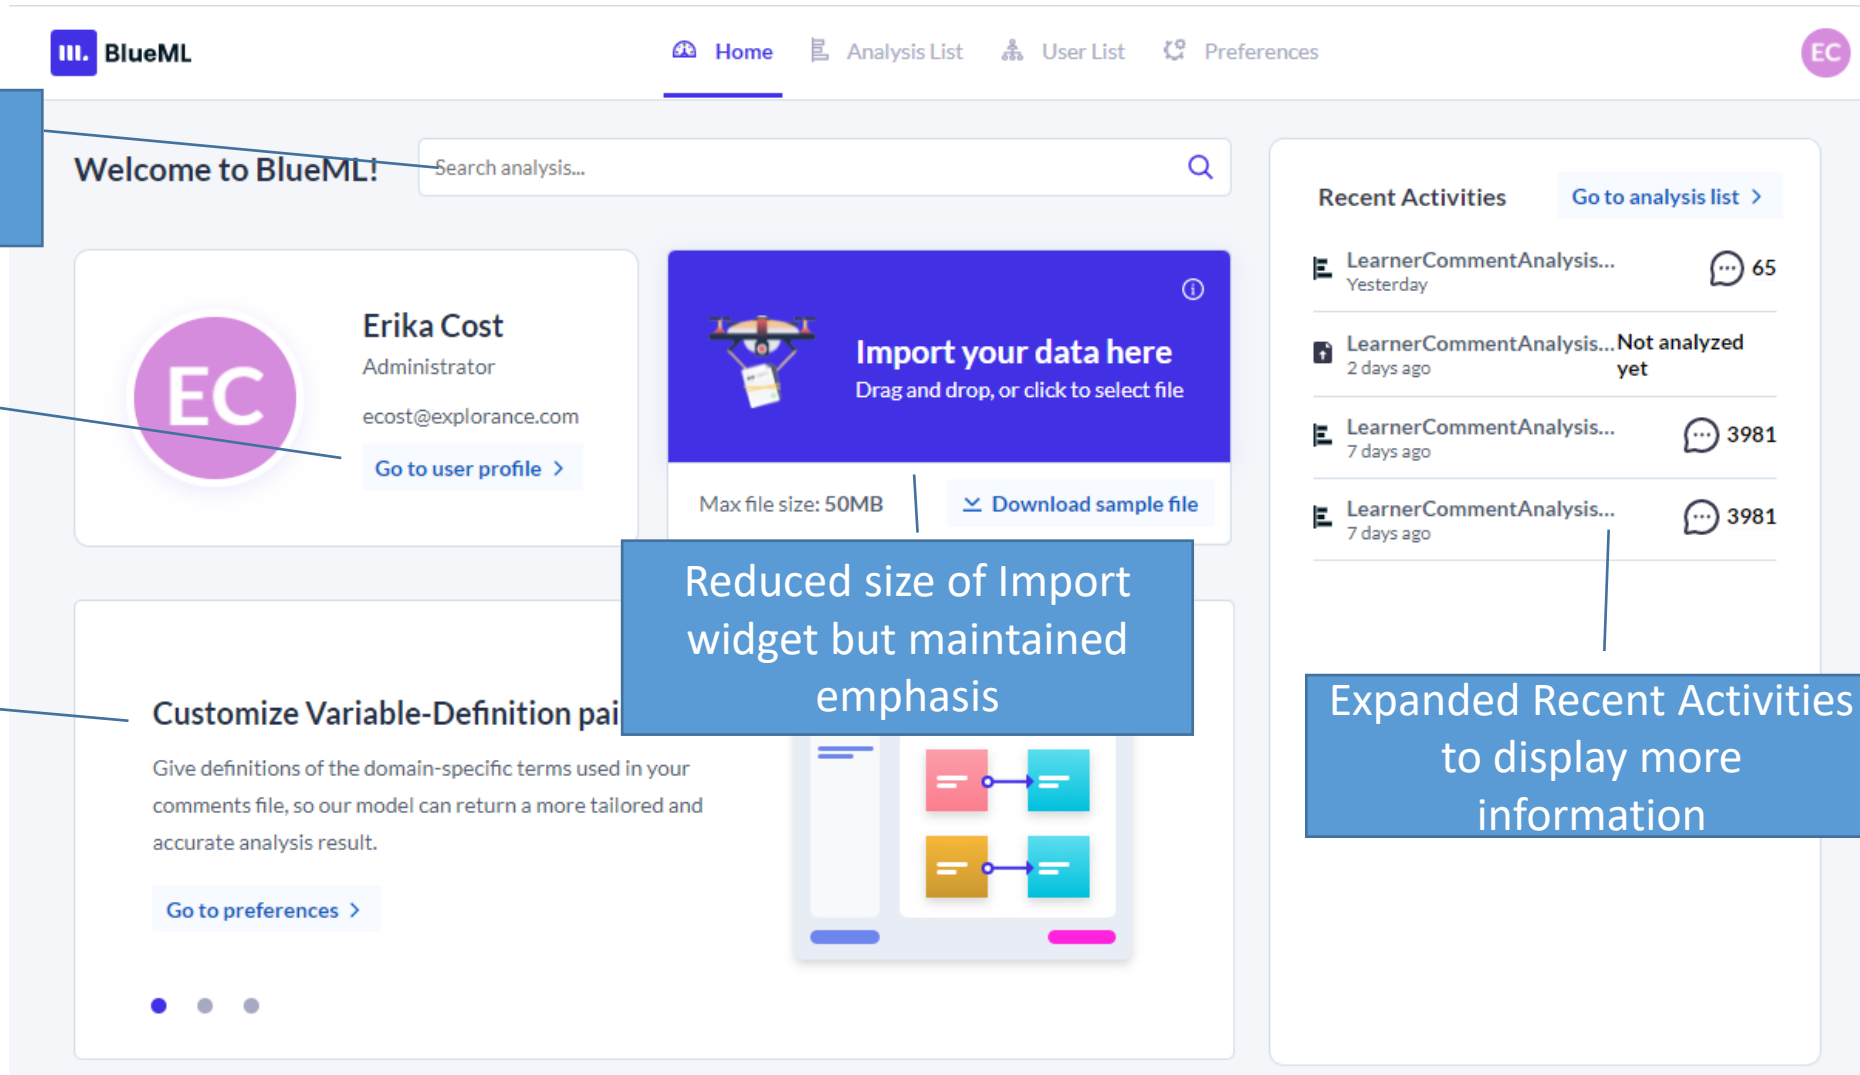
BlueML

Home Analysis List User List Preferences

EC

Welcome to BlueML!

Search analysis...

EC

Erika Cost

Administrator

ecost@explorance.com

Go to user profile >

Import your data here

Drag and drop, or click to select file

Max file size: 50MB

Download sample file

Reduced size of Import widget but maintained emphasis

Customize Variable-Definition pai

Give definitions of the domain-specific terms used in your comments file, so our model can return a more tailored and accurate analysis result.

Go to preferences >

Recent Activities

Go to analysis list >

LearnerCommentAnalysis...
Yesterday
65

LearnerCommentAnalysis...
2 days ago
Not analyzed yet

LearnerCommentAnalysis...
7 days ago
3981

LearnerCommentAnalysis...
7 days ago
3981

Expanded Recent Activities to display more information